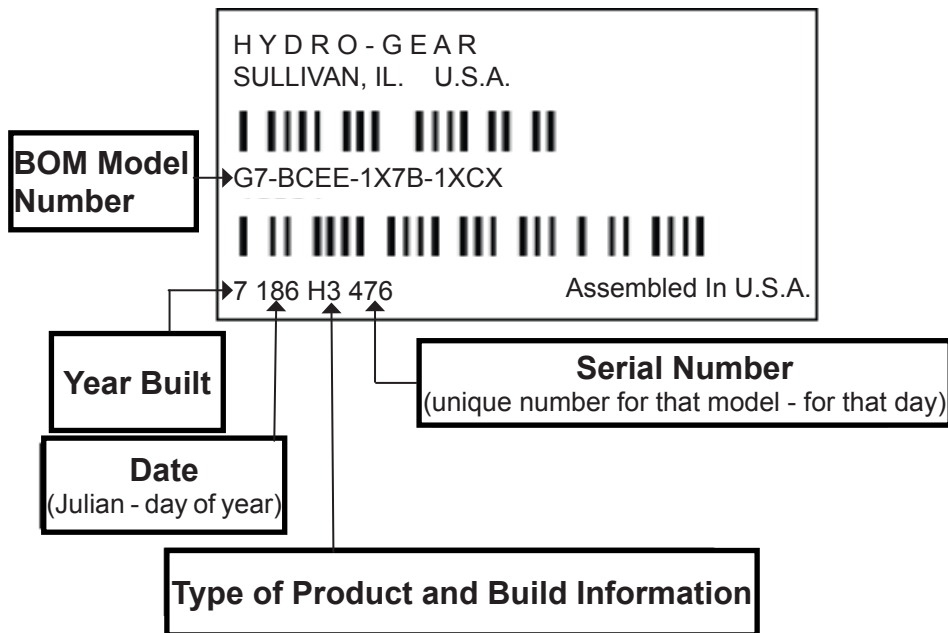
HYDRO-GEAR
SULLIVAN, IL. U.S.A.

BOM Model Number

G7-BCEE-1X7B-1XCX

7 186 H3 476

Assembled In U.S.A.

Serial Number
(unique number for that model - for that day)

Year Built

Date
(Julian - day of year)

Type of Product and Build Information